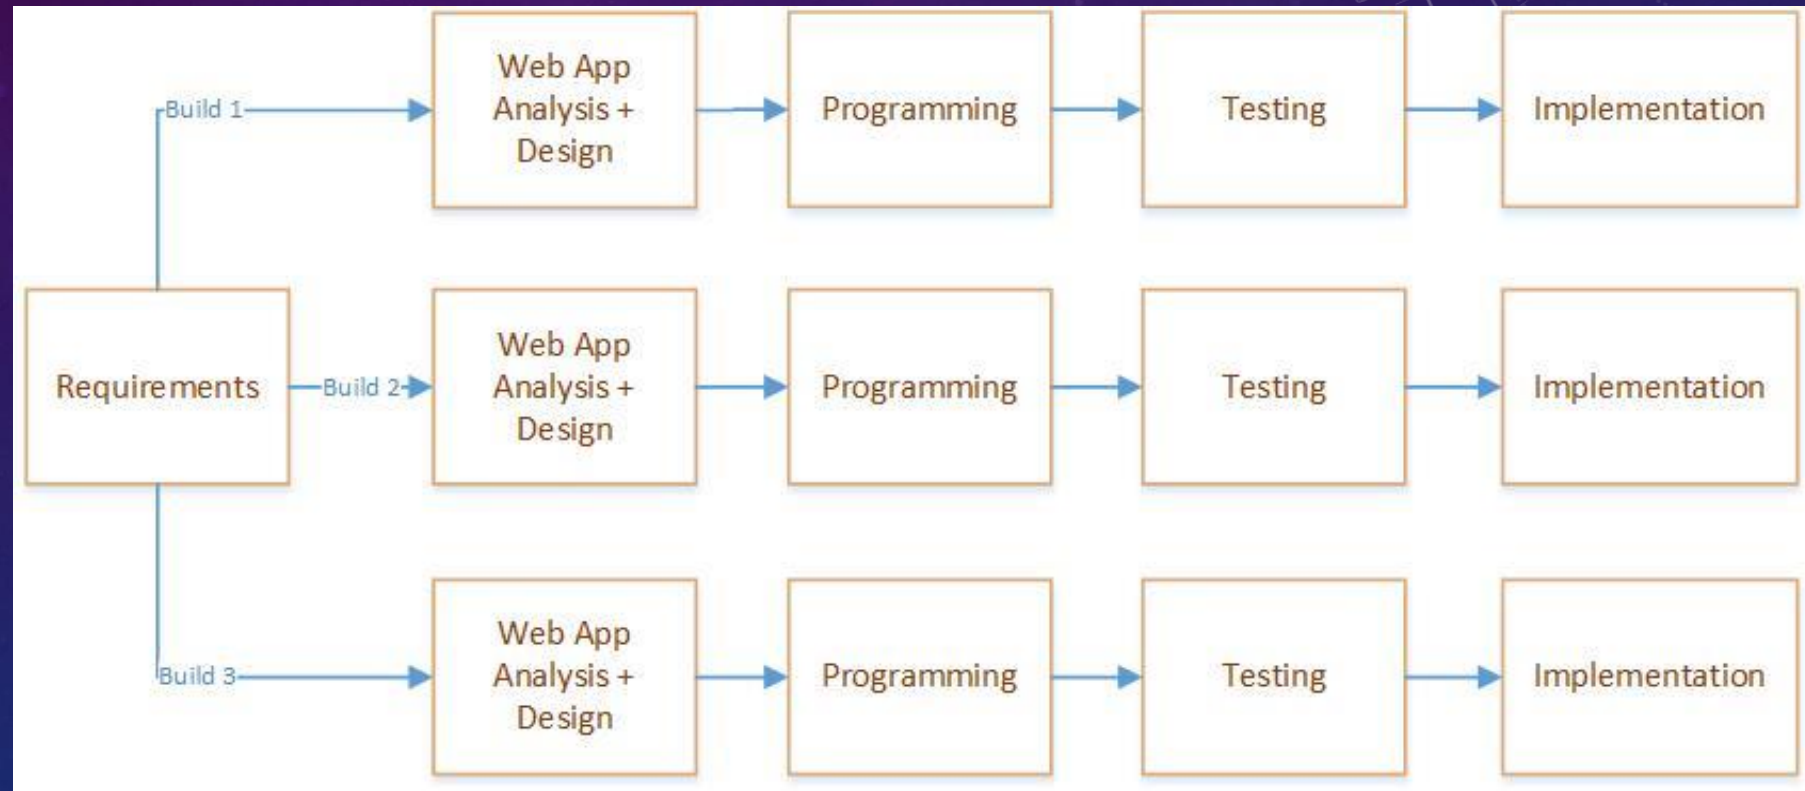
Build 1
Web App Analysis + Design
Programming
Testing
Implementation

Requirements
Build 2
Web App Analysis + Design
Programming
Testing
Implementation

Build 3
Web App Analysis + Design
Programming
Testing
Implementation